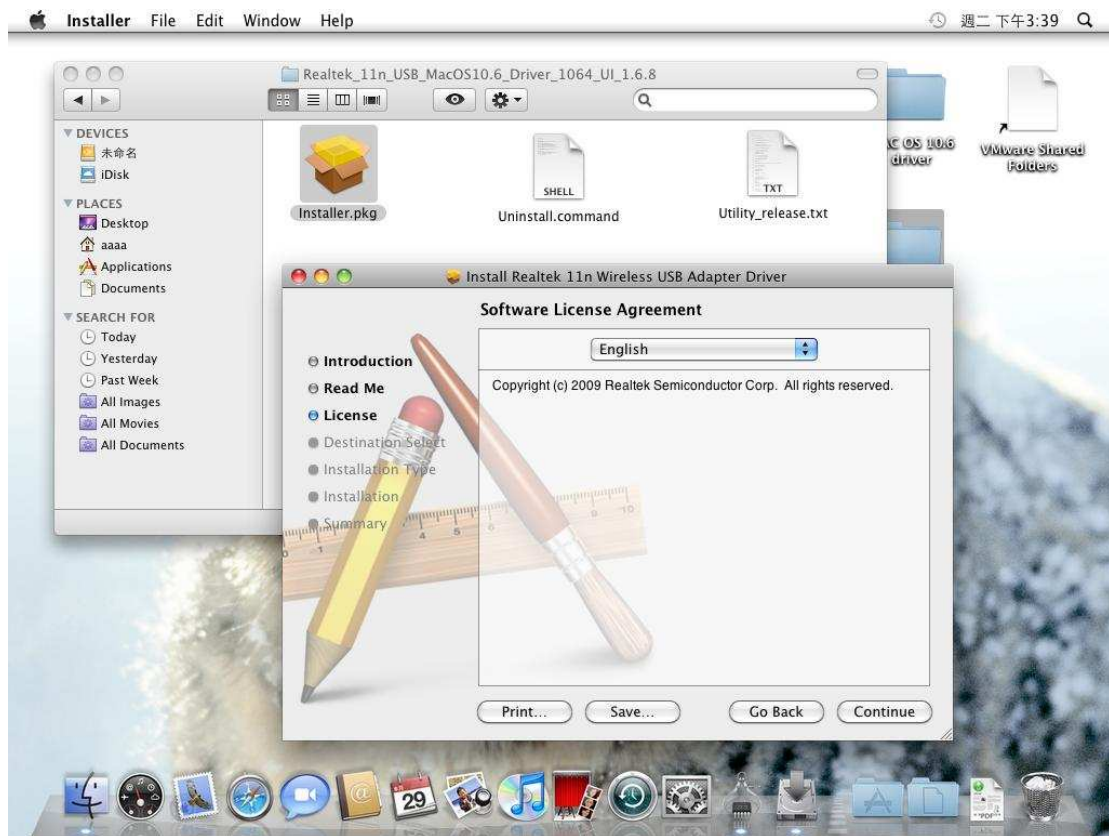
Installer File Edit Window Help

週二 下午3:39

Realtek_11n_USB_MacOS10.6_Driver_1064_UI_1.6.8

DEVICES
未命名
iDisk
PLACES
Desktop
aaaa
Applications
Documents
SEARCH FOR
Today
Yesterday
Past Week
All Images
All Movies
All Documents

Installer.pkg

SHELL
Uninstall.command

TXT
Utility_release.txt

C OS 10.6 driver

VMware Shared Folders

Install Realtek 11n Wireless USB Adapter Driver

Software License Agreement

Introduction
Read Me
License
Destination Select
Installation Type
Installation
Summary

English

Copyright (c) 2009 Realtek Semiconductor Corp. All rights reserved.

Print...
Save...
Go Back
Continue

29